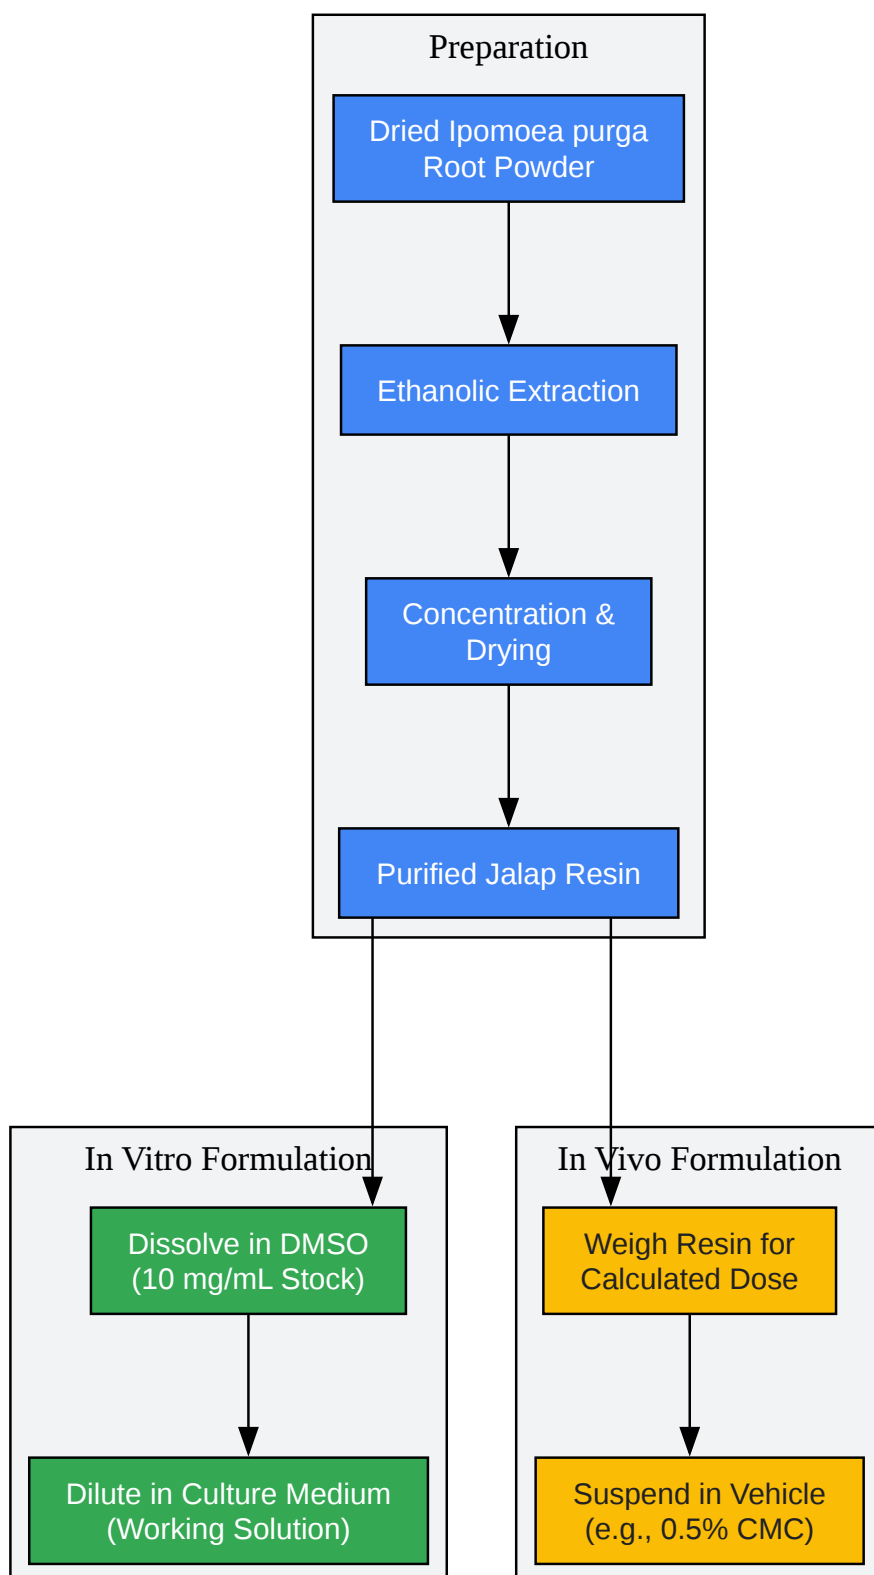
Preparation

Dried Ipomoea purga Root Powder

Ethanolic Extraction

Concentration & Drying

Purified Jalap Resin

In Vitro Formulation

Dissolve in DMSO (10 mg/mL Stock)

Dilute in Culture Medium (Working Solution)

In Vivo Formulation

Weigh Resin for Calculated Dose

Suspend in Vehicle (e.g., 0.5% CMC)